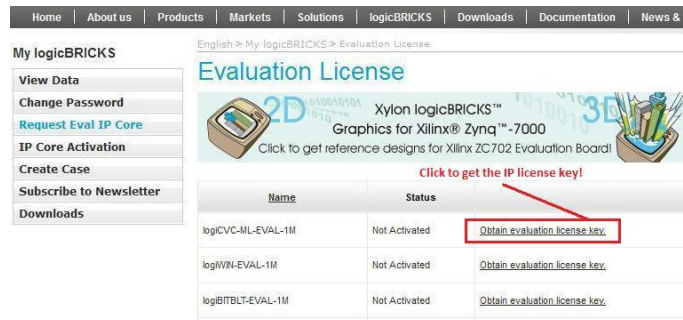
Home | About us | Products | Markets | Solutions | logicBRICKS | Downloads | Documentation | News &

My logicBRICKS

View Data
Change Password
Request Eval IP Core
IP Core Activation
Create Case
Subscribe to Newsletter
Downloads

English > My logicBRICKS > Evaluation License

Evaluation License

2D 3D
Xylon logicBRICKS™
Graphics for Xilinx® Zynq™-7000
Click to get reference designs for Xilinx ZC702 Evaluation Board!

Click to get the IP license key!

| Name | Status | |
|---|---|---|
| logiCVC-ML-EVAL-1M | Not Activated | Obtain evaluation license key. |
| logiWIN-EVAL-1M | Not Activated | Obtain evaluation license key. |
| logiBITBLT-EVAL-1M | Not Activated | Obtain evaluation license key. |